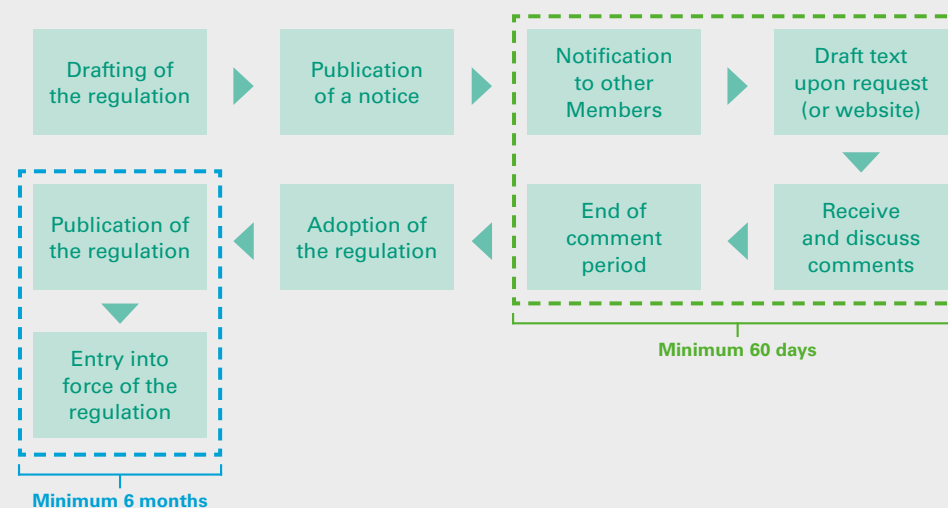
Drafting of the regulation

Publication of a notice

Notification to other Members

Draft text upon request (or website)

Receive and discuss comments

End of comment period

Adoption of the regulation

Publication of the regulation

Entry into force of the regulation

Minimum 60 days

Minimum 6 months